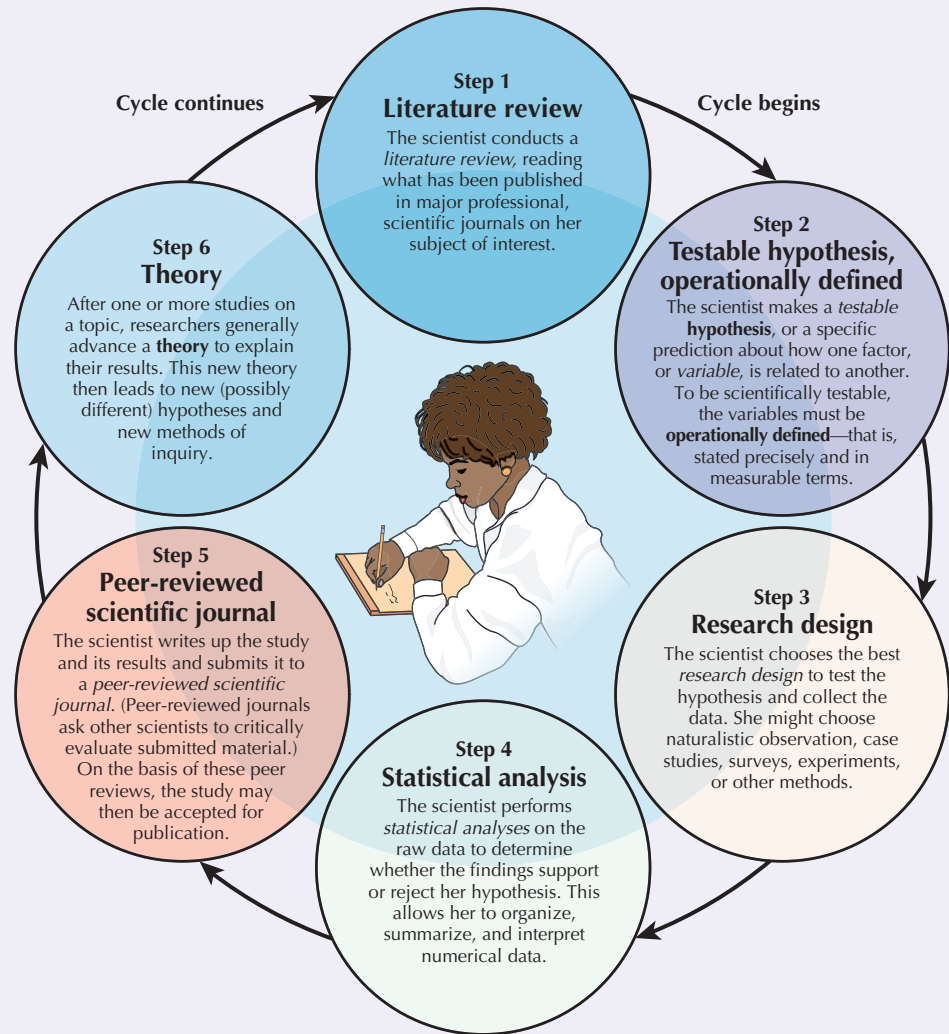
Cycle continues

Step 1
Literature review
The scientist conducts a literature review, reading what has been published in major professional, scientific journals on her subject of interest.

Cycle begins

Step 2
Testable hypothesis, operationally defined
The scientist makes a testable hypothesis, or a specific prediction about how one factor, or variable, is related to another. To be scientifically testable, the variables must be operationally defined—that is, stated precisely and in measurable terms.

Step 3
Research design
The scientist chooses the best research design to test the hypothesis and collect the data. She might choose naturalistic observation, case studies, surveys, experiments, or other methods.

Step 4
Statistical analysis
The scientist performs statistical analyses on the raw data to determine whether the findings support or reject her hypothesis. This allows her to organize, summarize, and interpret numerical data.

Step 5
Peer-reviewed scientific journal
The scientist writes up the study and its results and submits it to a peer-reviewed scientific journal. (Peer-reviewed journals ask other scientists to critically evaluate submitted material.) On the basis of these peer reviews, the study may then be accepted for publication.

Step 6
Theory
After one or more studies on a topic, researchers generally advance a theory to explain their results. This new theory then leads to new (possibly different) hypotheses and new methods of inquiry.